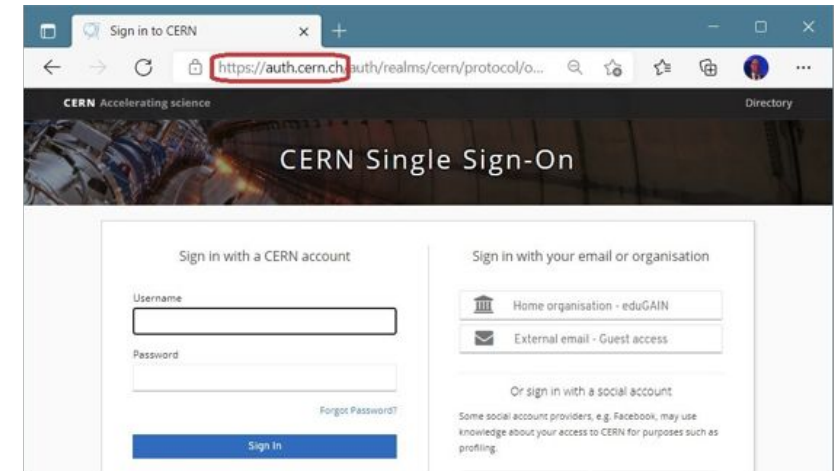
Sign in to CERN

https://auth.cern.ch/auth/realms/cern/protocol/o...

CERN Accelerating science

Directory

CERN Single Sign-On

Sign in with a CERN account

Username

Password

Forgot Password?

Sign In

Sign in with your email or organisation

Home organisation - eduGAIN

External email - Guest access

Or sign in with a social account

Some social account providers, e.g. Facebook, may use knowledge about your access to CERN for purposes such as profiling.